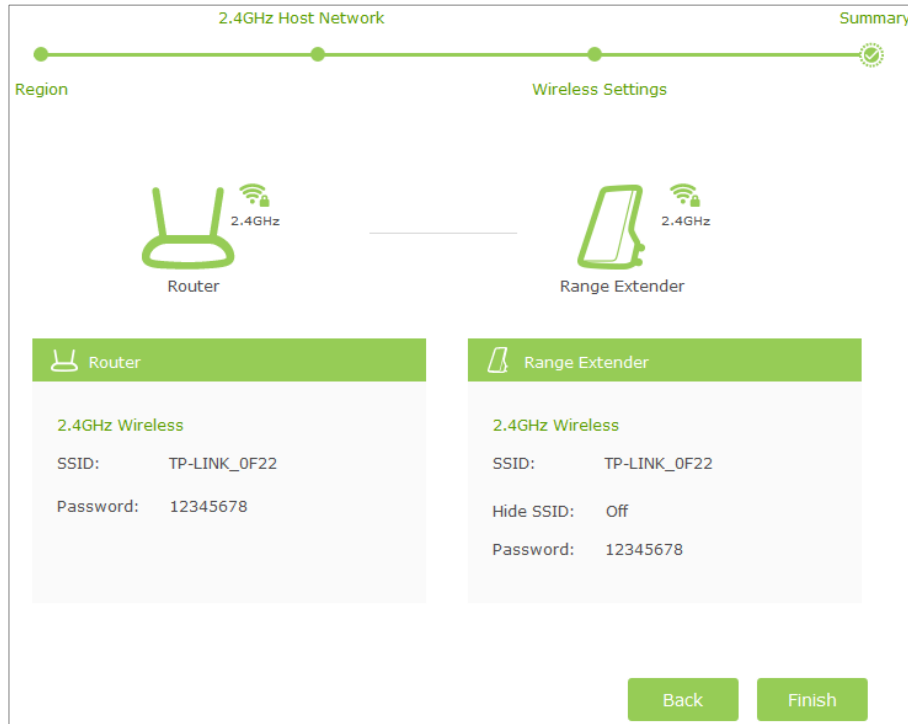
2.4GHz Host Network

Summary

Region

Wireless Settings

2.4GHz

Router

2.4GHz

Range Extender

Router

2.4GHz Wireless

SSID: TP-LINK_0F22

Password: 12345678

Range Extender

2.4GHz Wireless

SSID: TP-LINK_0F22

Hide SSID: Off

Password: 12345678

Back

Finish